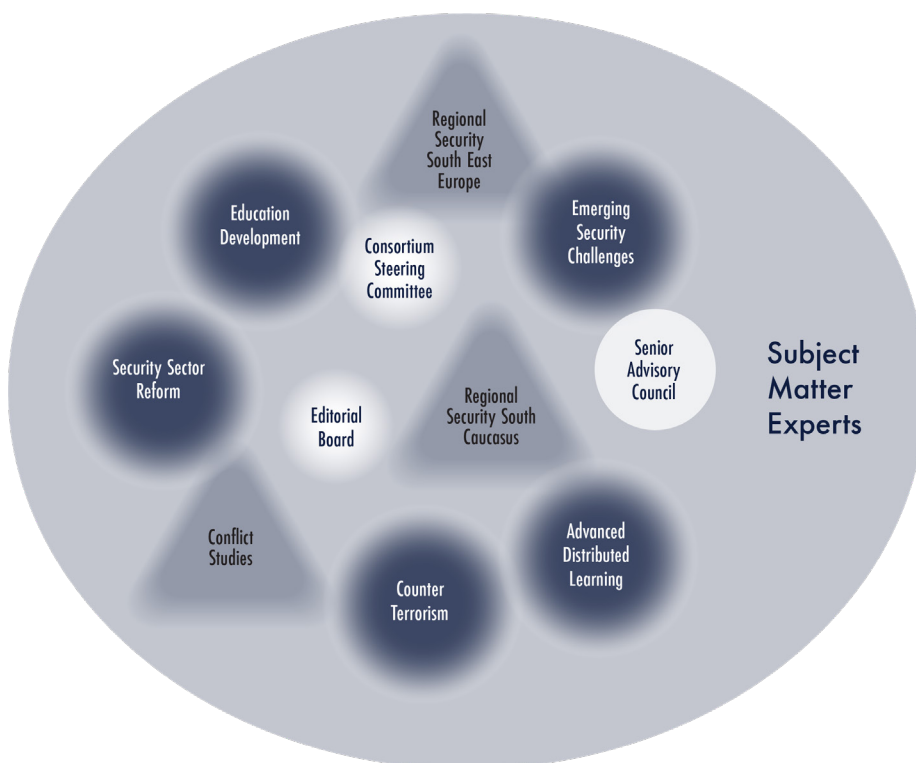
Regional Security South East Europe

Education Development

Consortium Steering Committee

Emerging Security Challenges

Security Sector Reform

Senior Advisory Council

Subject Matter Experts

Editorial Board

Regional Security South Caucasus

Conflict Studies

Advanced Distributed Learning

Counter Terrorism